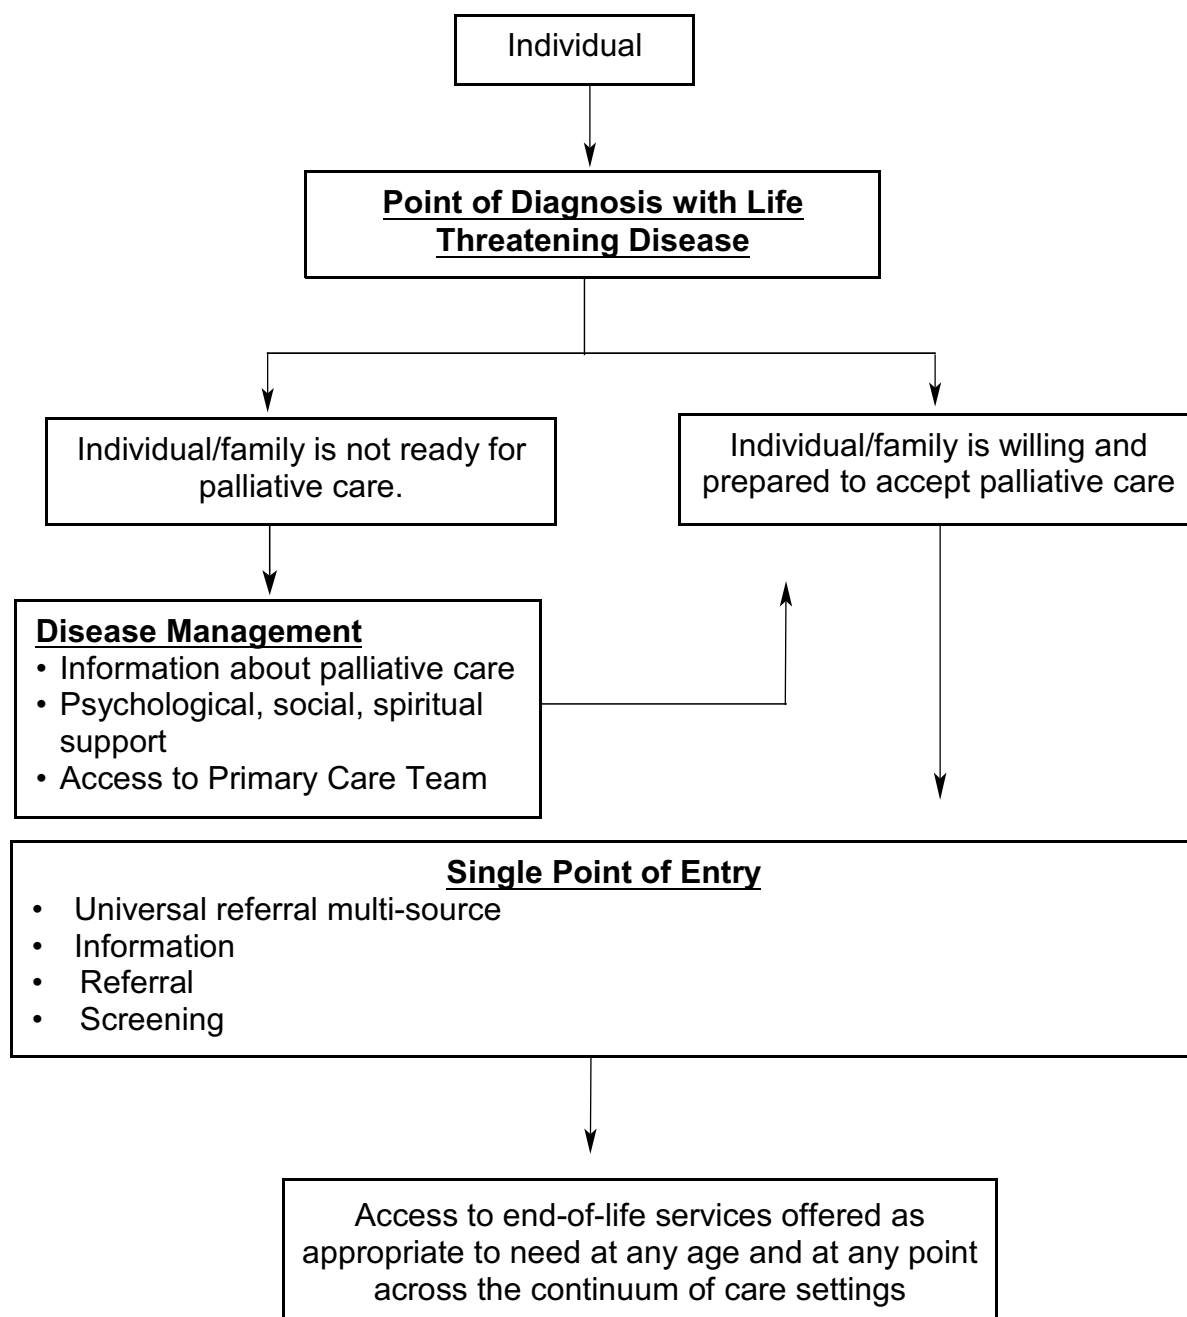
Individual

**Point of Diagnosis with Life Threatening Disease**

Individual/family is not ready for palliative care.

Individual/family is willing and prepared to accept palliative care

**Disease Management**
• Information about palliative care
• Psychological, social, spiritual support
• Access to Primary Care Team

**Single Point of Entry**
• Universal referral multi-source
• Information
• Referral
• Screening

Access to end-of-life services offered as appropriate to need at any age and at any point across the continuum of care settings